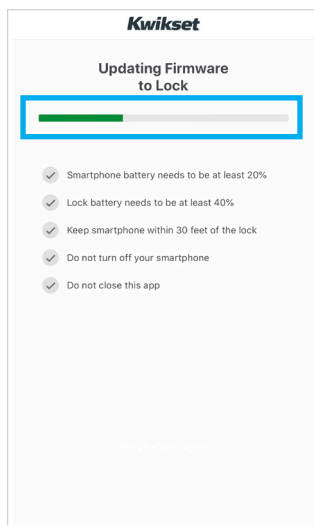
Kwikset

Updating Firmware to Lock

Smartphone battery needs to be at least 20%

Lock battery needs to be at least 40%

Keep smartphone within 30 feet of the lock

Do not turn off your smartphone

Do not close this app